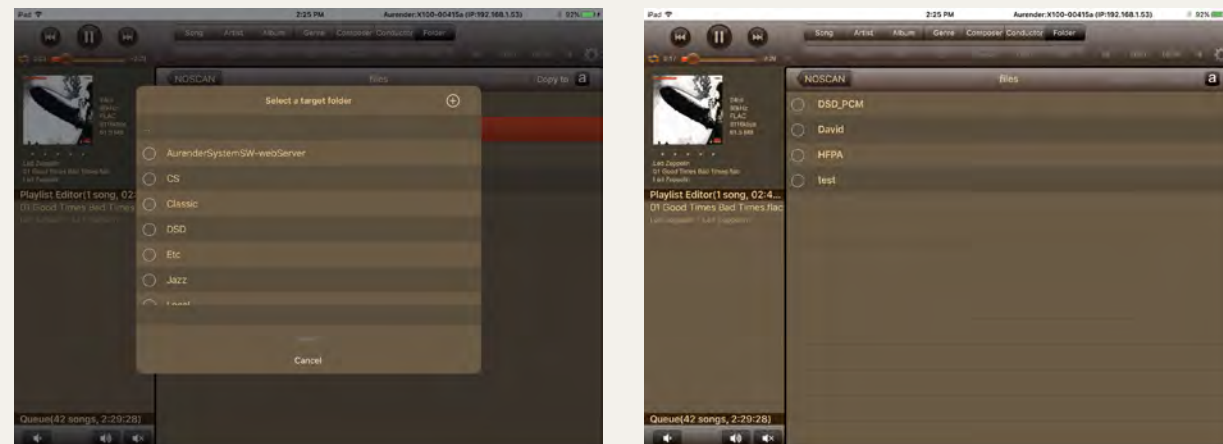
iPad 2:25 PM Aurender:X100-00415a (IP:192.168.1.53) 92%

Song Artist Album Genre Composer Conductor Folder

NOSCAN files Copy to a

Led Zeppelin
01 Good Times Bad Times.flac
Led Zeppelin

Playlist Editor(1 song, 02:
01 Good Times Bad Times

Select a target folder

AurenderSystemSW-webServer
CS
Classic
DSD
Etc
Jazz
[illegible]

Cancel

Queue(42 songs, 2:29:28)

iPad 2:25 PM Aurender:X100-00415a (IP:192.168.1.53) 92%

Song Artist Album Genre Composer Conductor Folder

NOSCAN files a

DSD_PCM
David
HFPA
test

Led Zeppelin
01 Good Times Bad Times.flac
Led Zeppelin

Playlist Editor(1 song, 02:4...
01 Good Times Bad Times.flac
Led Zeppelin - Led Zeppelin

Queue(42 songs, 2:29:28)